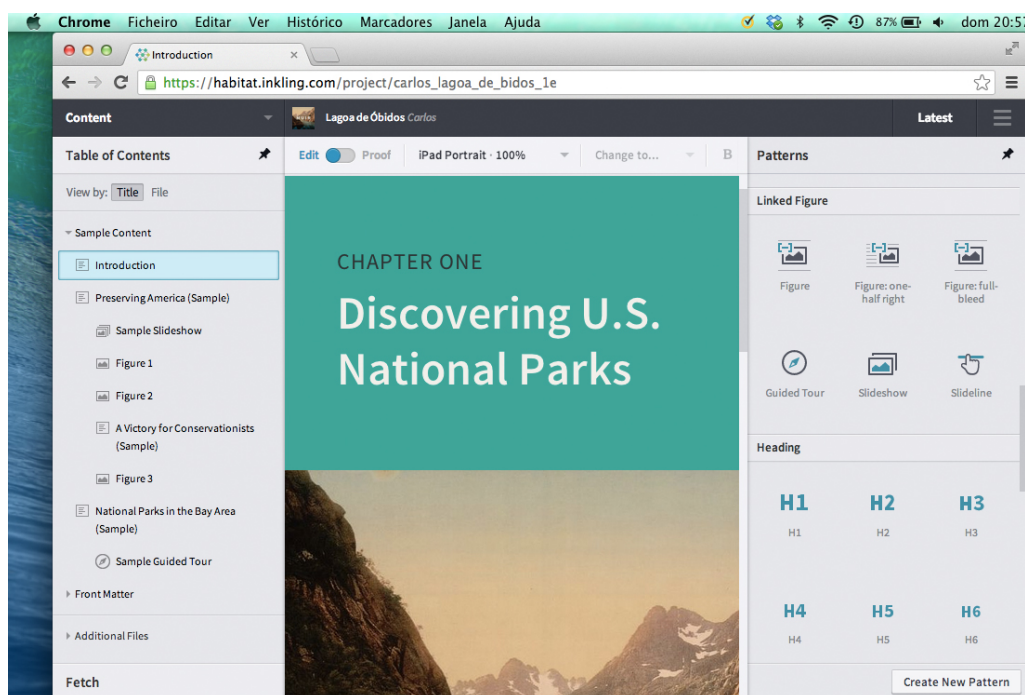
Chrome Ficheiro Editar Ver Histórico Marcadores Janela Ajuda

87% dom 20:5

Introduction ×

https://habitat.inkling.com/project/carlos_lagoa_de_bidos_1e

Content

Lagoa de Óbidos Carlos

Latest

Table of Contents

View by: Title File

Sample Content

Introduction

Preserving America (Sample)

Sample Slideshow

Figure 1

Figure 2

A Victory for Conservationists (Sample)

Figure 3

National Parks in the Bay Area (Sample)

Sample Guided Tour

Front Matter

Additional Files

Fetch

Edit Proof iPad Portrait · 100% Change to... B

CHAPTER ONE

Discovering U.S. National Parks

Patterns

Linked Figure

Figure

Figure: one-half right

Figure: full-bleed

Guided Tour

Slideshow

Slideline

Heading

H1
H1

H2
H2

H3
H3

H4
H4

H5
H5

H6
H6

Create New Pattern